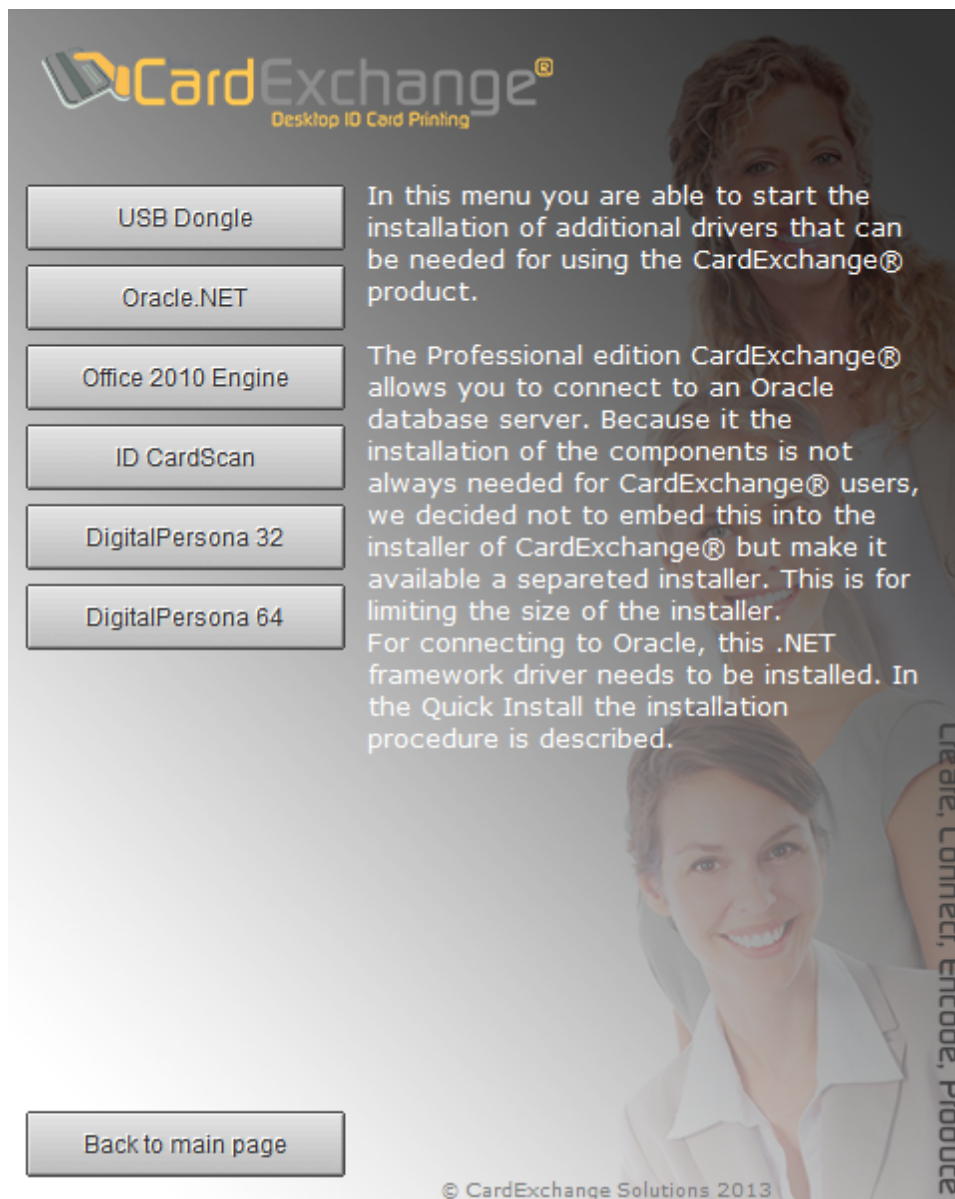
CardExchange®
Desktop ID Card Printing

USB Dongle

Oracle.NET

Office 2010 Engine

ID CardScan

DigitalPersona 32

DigitalPersona 64

In this menu you are able to start the installation of additional drivers that can be needed for using the CardExchange® product.

The Professional edition CardExchange® allows you to connect to an Oracle database server. Because it the installation of the components is not always needed for CardExchange® users, we decided not to embed this into the installer of CardExchange® but make it available a separeted installer. This is for limiting the size of the installer.
For connecting to Oracle, this .NET framework driver needs to be installed. In the Quick Install the installation procedure is described.

Create, Connect, Encode, Produce

Back to main page

© CardExchange Solutions 2013